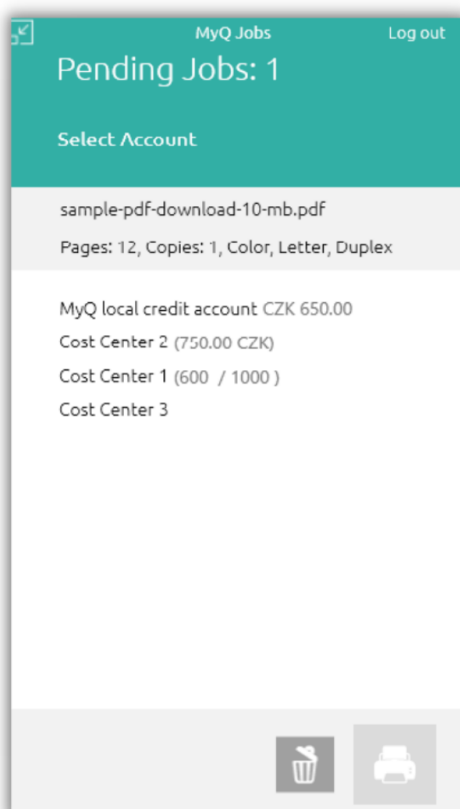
MyQ Jobs

Log out

Pending Jobs: 1

Select Account

sample-pdf-download-10-mb.pdf

Pages: 12, Copies: 1, Color, Letter, Duplex

MyQ local credit account CZK 650.00

Cost Center 2 (750.00 CZK)

Cost Center 1 (600 / 1000 )

Cost Center 3